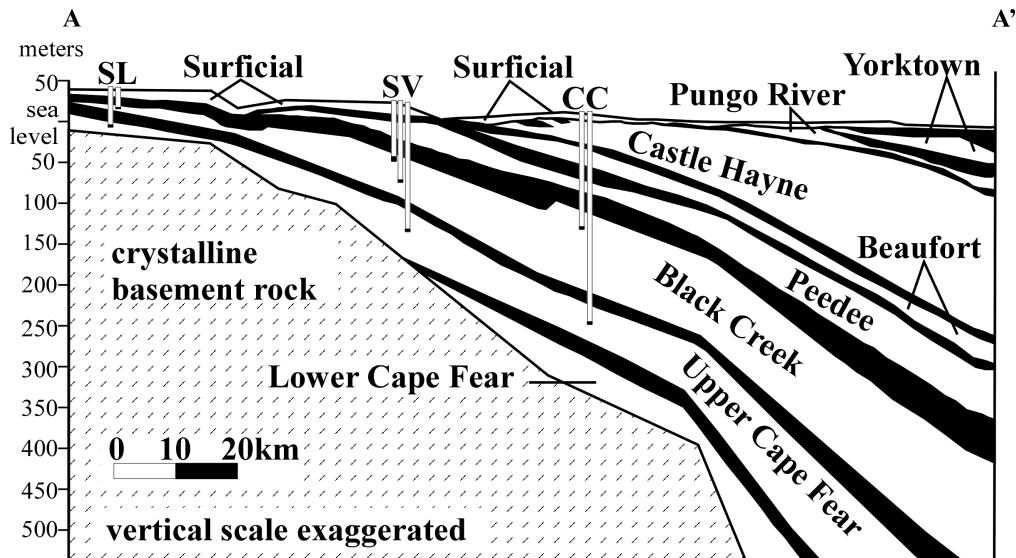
A

A'

meters

50

sea level

50

100

150

200

250

300

350

400

450

500

SL

Surficial

SV

Surficial

CC

Yorktown

Pungo River

Castle Hayne

Beaufort

Peedee

Black Creek

Upper Cape Fear

Lower Cape Fear

crystalline basement rock

0 10 20km

vertical scale exaggerated